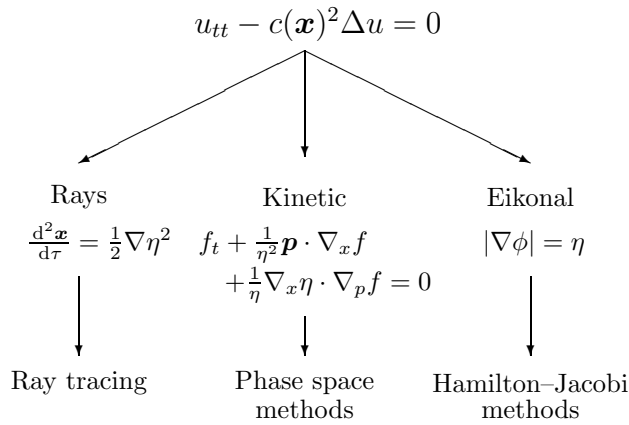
$u_{tt} - c(\boldsymbol{x})^2 \Delta u = 0$

Rays

$\frac{d^2\boldsymbol{x}}{d\tau} = \frac{1}{2}\nabla\eta^2$

Kinetic

$f_t + \frac{1}{\eta^2}\boldsymbol{p} \cdot \nabla_x f$
$+ \frac{1}{\eta}\nabla_x \eta \cdot \nabla_p f = 0$

Eikonal

$|\nabla\phi| = \eta$

Ray tracing

Phase space methods

Hamilton–Jacobi methods